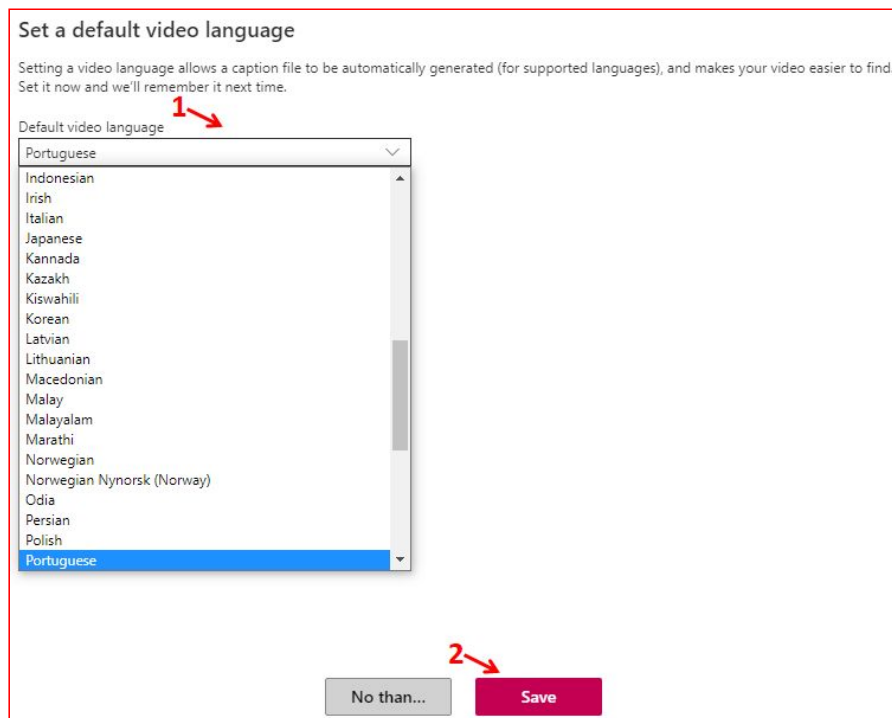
Set a default video language

Setting a video language allows a caption file to be automatically generated (for supported languages), and makes your video easier to find Set it now and we'll remember it next time.

1

Default video language

Portuguese

Indonesian
Irish
Italian
Japanese
Kannada
Kazakh
Kiswahili
Korean
Latvian
Lithuanian
Macedonian
Malay
Malayalam
Marathi
Norwegian
Norwegian Nynorsk (Norway)
Odia
Persian
Polish
Portuguese

2

No than...

Save